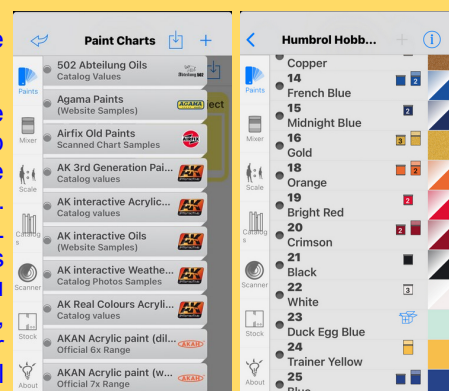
Paint Charts

Paints
Mixer
Scale
Catalogs
Scanner
Stock
About

502 Abteilung Oils
Catalog Values

Agama Paints
(Website Samples)

Airfix Old Paints
Scanned Chart Samples

AK 3rd Generation Pai...
Catalog values

AK interactive Acrylic...
Catalog values

AK interactive Oils
(Website Samples)

AK interactive Weathe...
Catalog Photos Samples

AK Real Colours Acryli...
Catalog values

AKAN Acrylic paint (dil...
Official 6x Range

AKAN Acrylic paint (w...
Official 7x Range

ect

Humbrol Hobb...

Paints
Mixer
Scale
Catalogs
Scanner
Stock
About

Copper
14
French Blue
15
Midnight Blue
16
Gold
18
Orange
19
Bright Red
20
Crimson
21
Black
22
White
23
Duck Egg Blue
24
Trainer Yellow
25
Blue

2
2
3
2
2
2
2
2
3
2